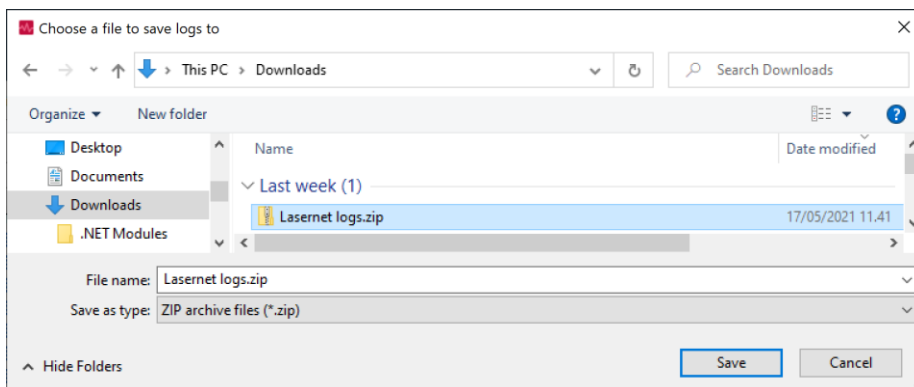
Choose a file to save logs to

This PC > Downloads

Search Downloads

Organize ▾ New folder

Desktop
Documents
Downloads
.NET Modules

Name
Date modified

Last week (1)

Lasernet logs.zip 17/05/2021 11.41

File name: Lasernet logs.zip
Save as type: ZIP archive files (*.zip)

Hide Folders

Save Cancel